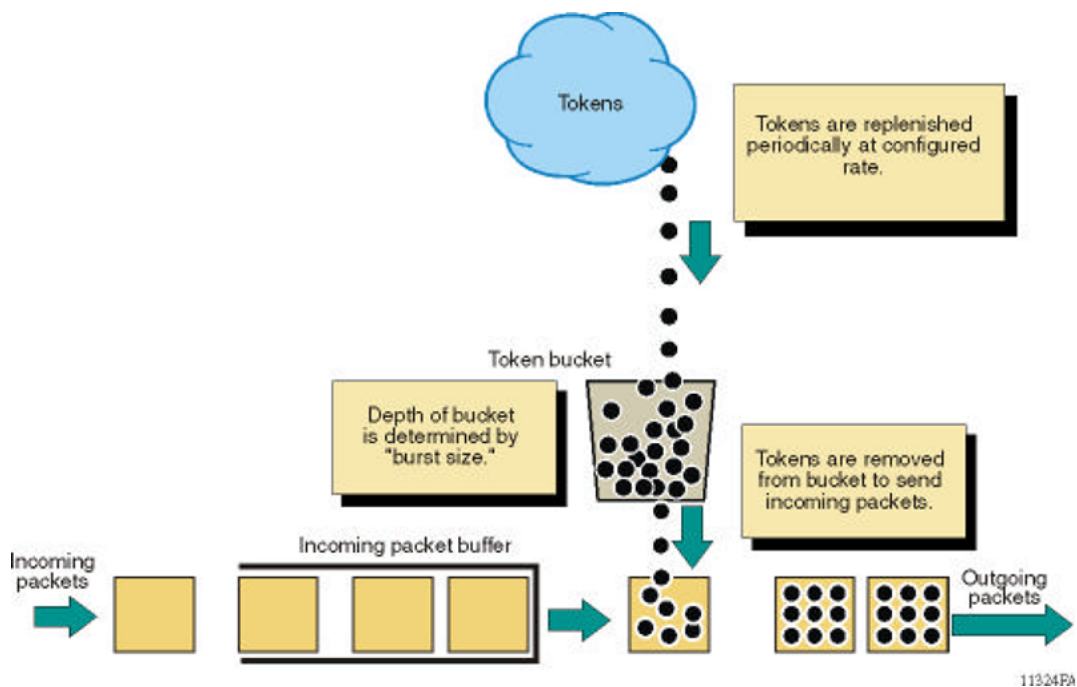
Tokens

Tokens are replenished periodically at configured rate.

Token bucket

Depth of bucket is determined by "burst size."

Tokens are removed from bucket to send incoming packets.

Incoming packets

Incoming packet buffer

Outgoing packets

11324FA